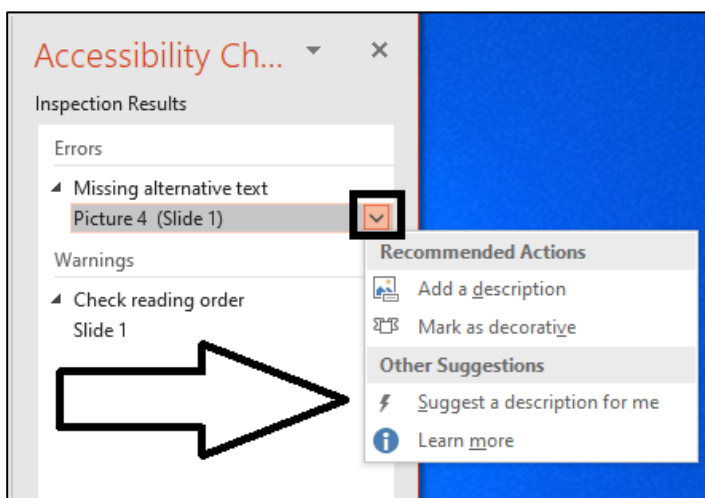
Accessibility Ch... ▾ ×

Inspection Results

Errors

◢ Missing alternative text

Picture 4 (Slide 1)

Warnings

◢ Check reading order

Slide 1

Recommended Actions

Add a description

Mark as decorative

Other Suggestions

Suggest a description for me

Learn more